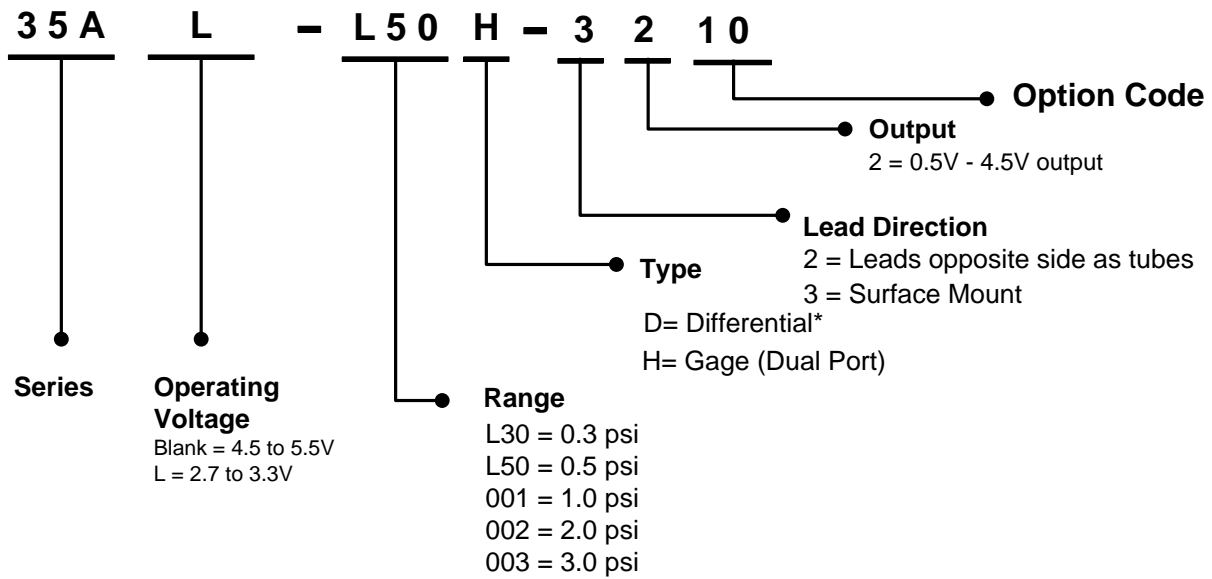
35A L – L50 H – 3 2 10

Option Code

Output
2 = 0.5V - 4.5V output

Lead Direction
2 = Leads opposite side as tubes
3 = Surface Mount

Type
D= Differential*
H= Gage (Dual Port)

Series

Operating Voltage
Blank = 4.5 to 5.5V
L = 2.7 to 3.3V

Range
L30 = 0.3 psi
L50 = 0.5 psi
001 = 1.0 psi
002 = 2.0 psi
003 = 3.0 psi